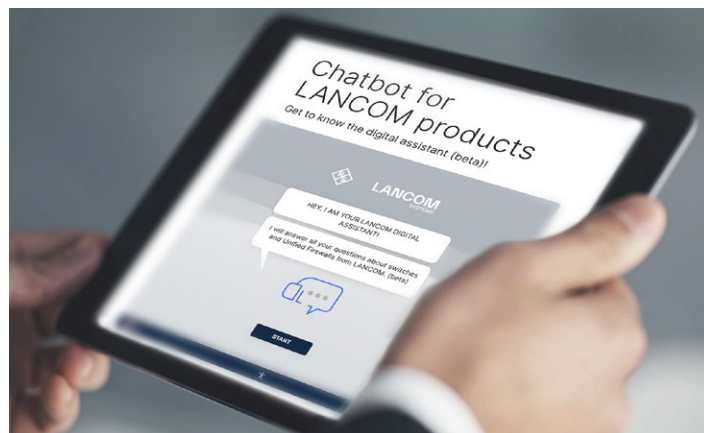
Chatbot for LANCOM products

Get to know the digital assistant (beta)!

LANCOM SYSTEMS

HEY, I AM YOUR LANCOM DIGITAL ASSISTANT!

I will answer all your questions about switches and Unified Firewalls from LANCOM. (beta)

START